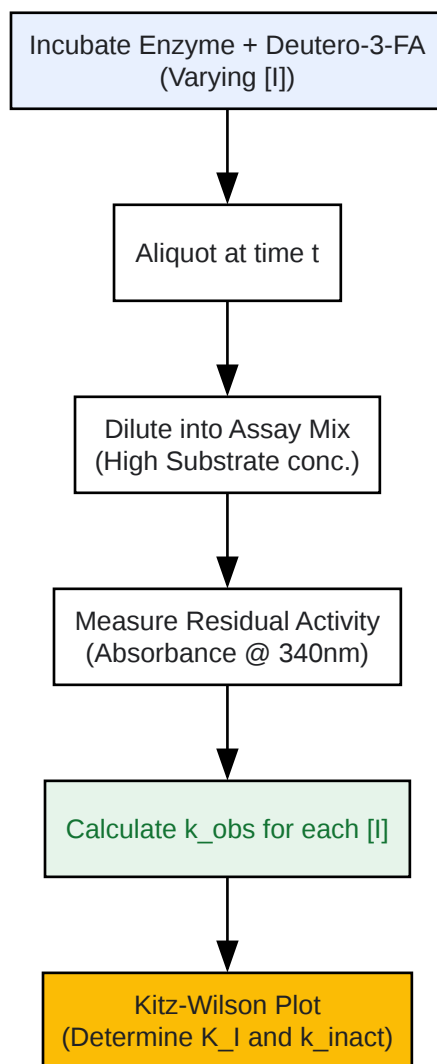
Incubate Enzyme + Deutero-3-FA
(Varying [I])

Aliquot at time t

Dilute into Assay Mix
(High Substrate conc.)

Measure Residual Activity
(Absorbance @ 340nm)

Calculate k_obs for each [I]

Kitz-Wilson Plot
(Determine K_I and k_inact)